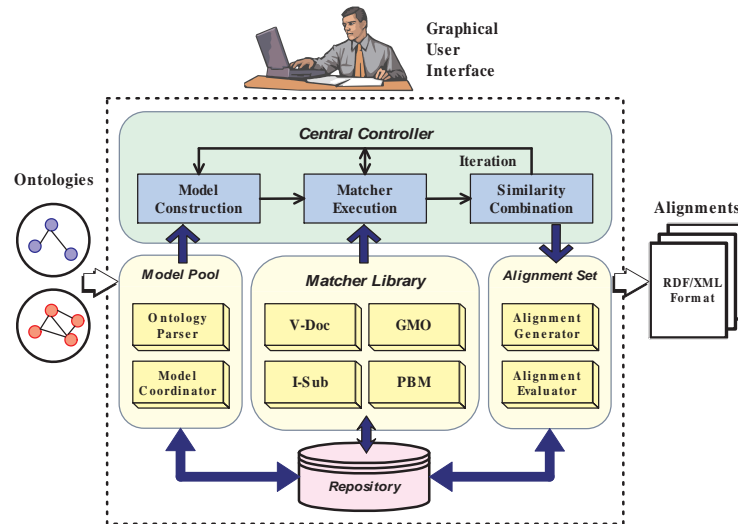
Graphical User Interface

Central Controller

Iteration

Ontologies

Model Construction

Matcher Execution

Similarity Combination

Alignments

Model Pool

Matcher Library

Alignment Set

RDF/XML Format

Ontology Parser

V-Doc

GMO

Alignment Generator

Model Coordinator

I-Sub

PBM

Alignment Evaluator

Repository